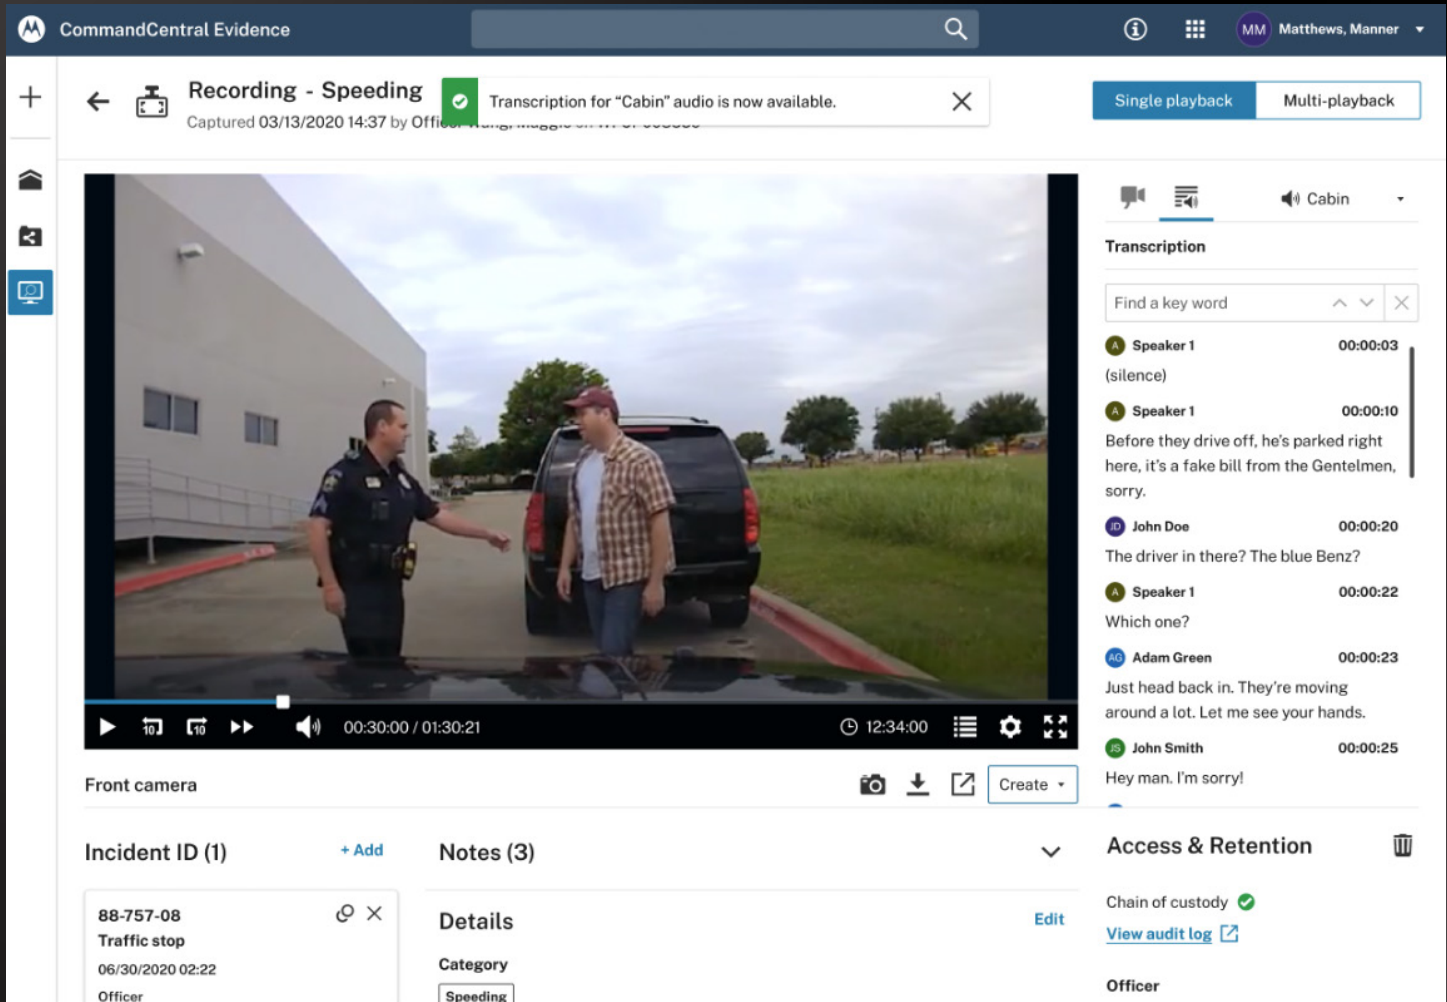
CommandCentral Evidence

MM Matthews, Manner

Recording - Speeding
Captured 03/13/2020 14:37 by Offi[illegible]

Transcription for “Cabin” audio is now available.

Single playback | Multi-playback

Cabin

Transcription

Find a key word

A Speaker 1 00:00:03
(silence)

A Speaker 1 00:00:10
Before they drive off, he's parked right here, it's a fake bill from the Gentelmen, sorry.

JD John Doe 00:00:20
The driver in there? The blue Benz?

A Speaker 1 00:00:22
Which one?

AG Adam Green 00:00:23
Just head back in. They're moving around a lot. Let me see your hands.

JS John Smith 00:00:25
Hey man. I'm sorry!

10 10 00:30:00 / 01:30:21 12:34:00

Front camera

Create

Incident ID (1) + Add

88-757-08
Traffic stop
06/30/2020 02:22
Officer

Notes (3)

Details Edit

Category
Speeding

Access & Retention

Chain of custody
View audit log

Officer